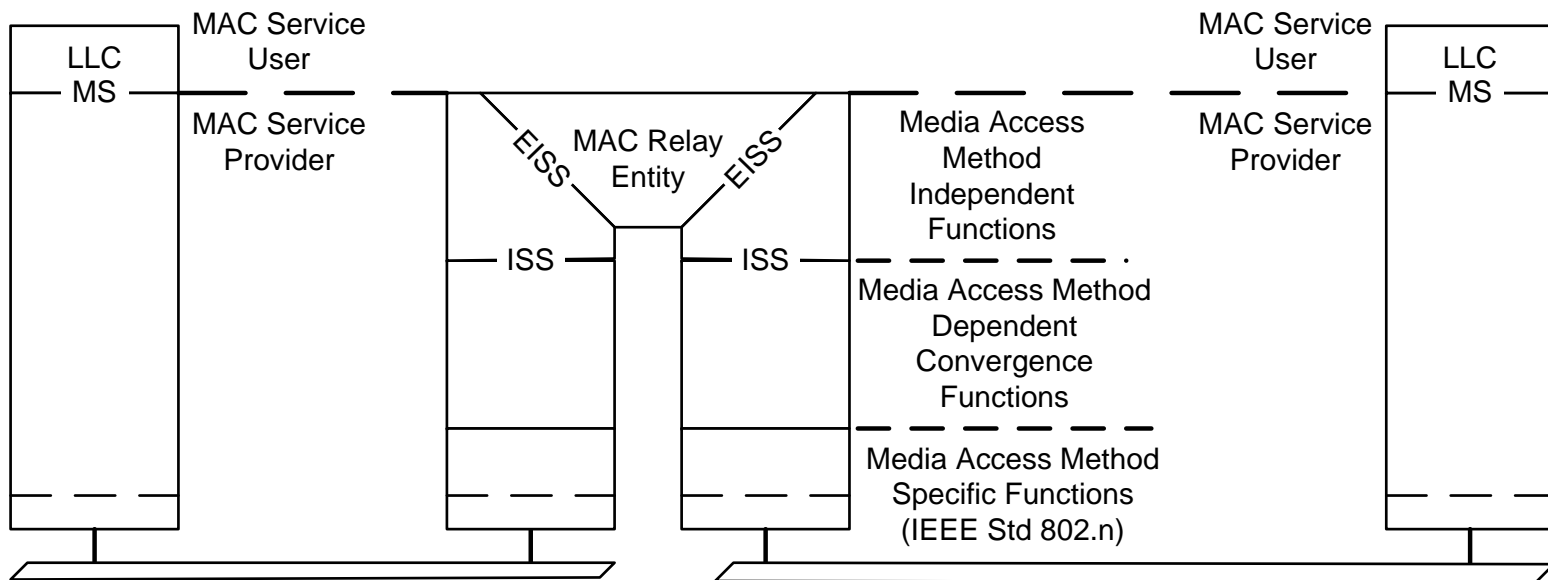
LLC
MS

MAC Service User

MAC Service Provider

EISS

MAC Relay Entity

EISS

ISS

ISS

Media Access Method Independent Functions

Media Access Method Dependent Convergence Functions

Media Access Method Specific Functions (IEEE Std 802.n)

MAC Service User

MAC Service Provider

LLC
MS